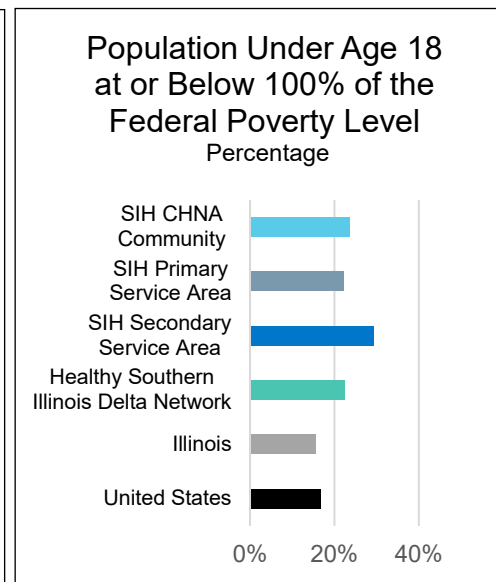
Population Under Age 18 at or Below 100% of the Federal Poverty Level

Percentage

SIH CHNA Community

SIH Primary Service Area

SIH Secondary Service Area

Healthy Southern Illinois Delta Network

Illinois

United States

0%

20%

40%